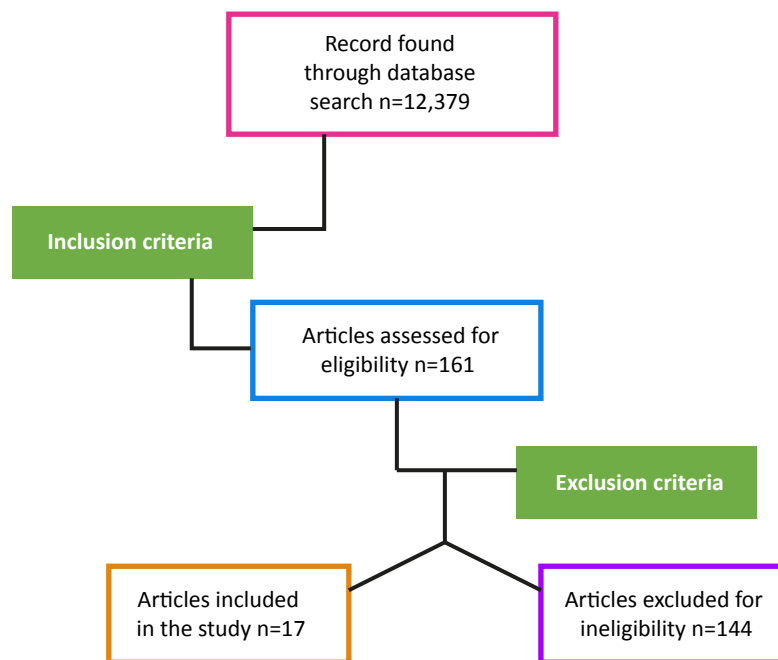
Record found through database search n=12,379

Inclusion criteria

Articles assessed for eligibility n=161

Exclusion criteria

Articles included in the study n=17

Articles excluded for ineligibility n=144